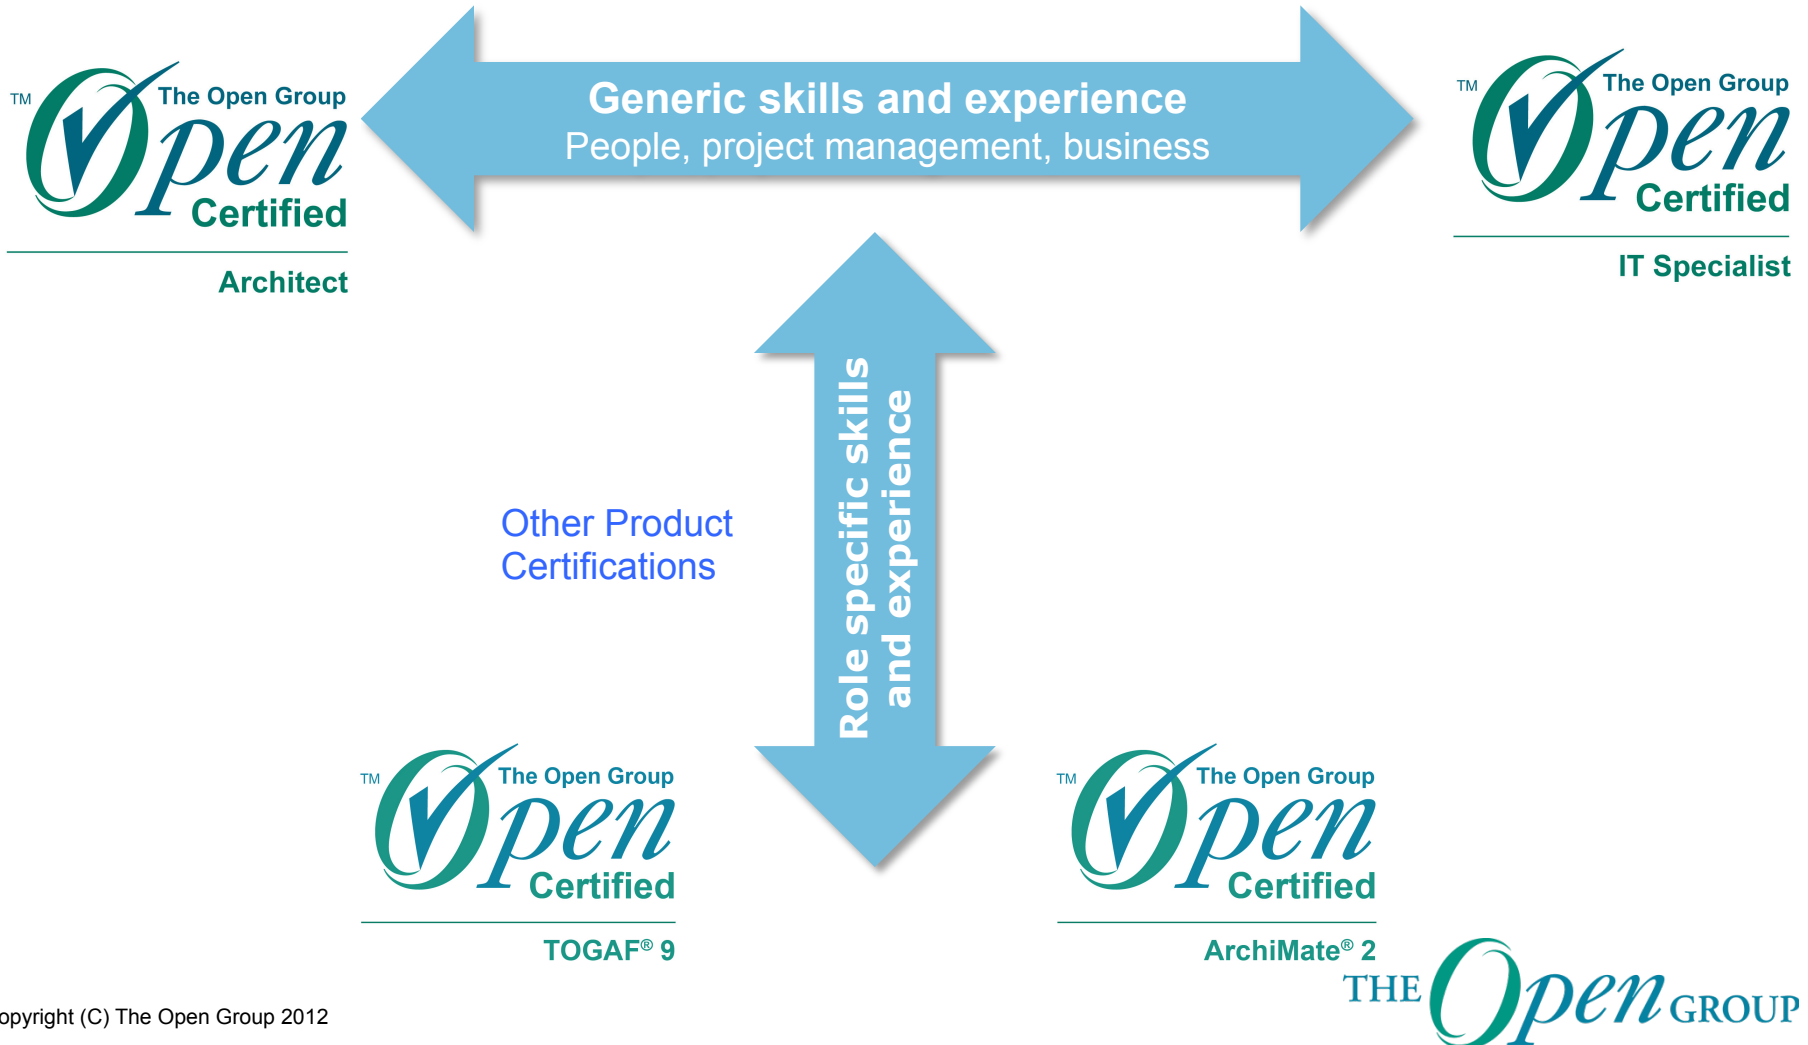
TM The Open Group Open Certified

Architect

Generic skills and experience
People, project management, business

TM The Open Group Open Certified

IT Specialist

Role specific skills and experience

Other Product Certifications

TM The Open Group Open Certified

TOGAF® 9

TM The Open Group Open Certified

ArchiMate® 2

opyright (C) The Open Group 2012

THE Open GROUP